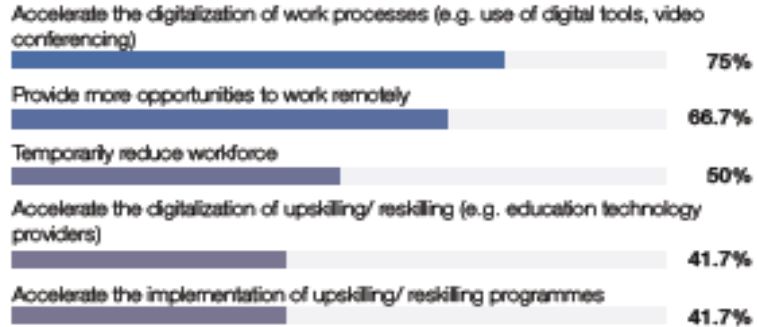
Accelerate the digitalization of work processes (e.g. use of digital tools, video conferencing)
75%

Provide more opportunities to work remotely
66.7%

Temporarily reduce workforce
50%

Accelerate the digitalization of upskilling/ reskilling (e.g. education technology providers)
41.7%

Accelerate the implementation of upskilling/ reskilling programmes
41.7%